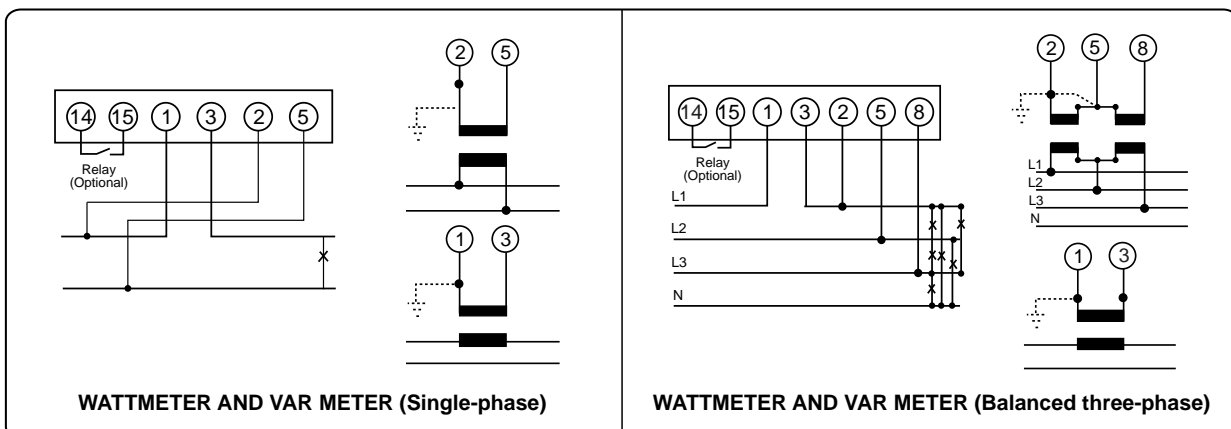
14 15 1 3 2 5

Relay (Optional)

2 5

1 3

WATTMETER AND VAR METER (Single-phase)

14 15 1 3 2 5 8

Relay (Optional)

L1

L2

L3

N

2 5 8

L1

L2

L3

N

1 3

WATTMETER AND VAR METER (Balanced three-phase)